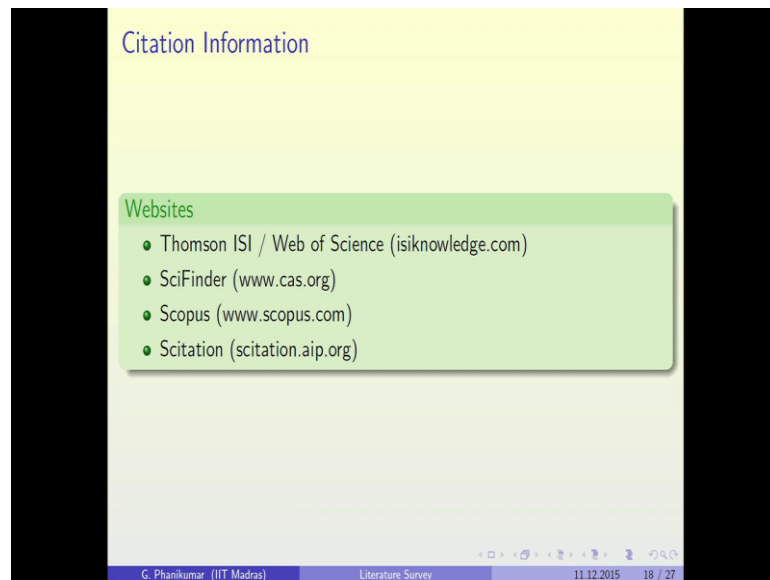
Citation Information

Websites

- Thomson ISI / Web of Science (isiknowledge.com)
- SciFinder (www.cas.org)
- Scopus (www.scopus.com)
- Scitation (scitation.aip.org)

G. Phanikumar (IIT Madras) Literature Survey 11.12.2015 18 / 27